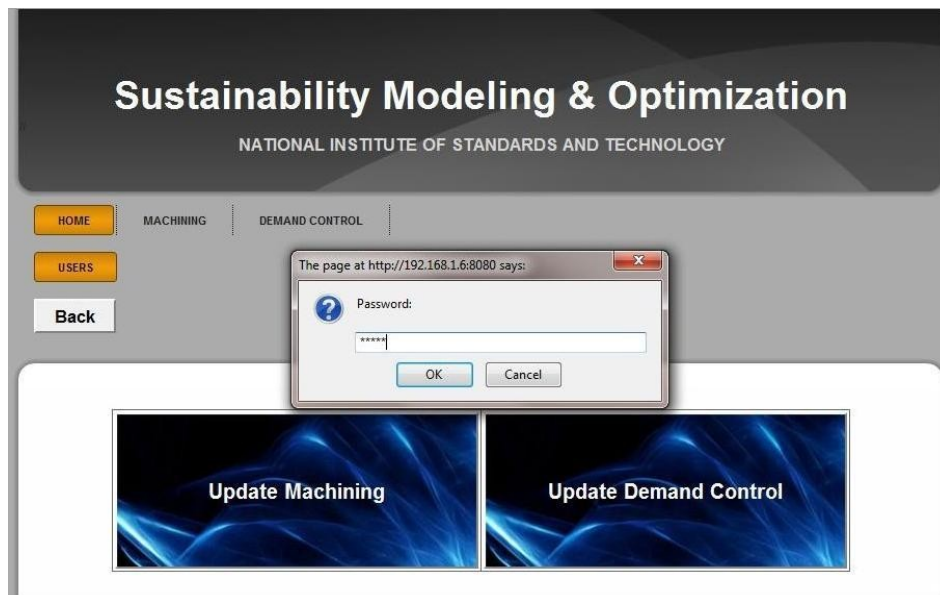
Sustainability Modeling & Optimization

NATIONAL INSTITUTE OF STANDARDS AND TECHNOLOGY

HOME

MACHINING

DEMAND CONTROL

USERS

Back

The page at http://192.168.1.6:8080 says:

Password:

*****

OK

Cancel

Update Machining

Update Demand Control